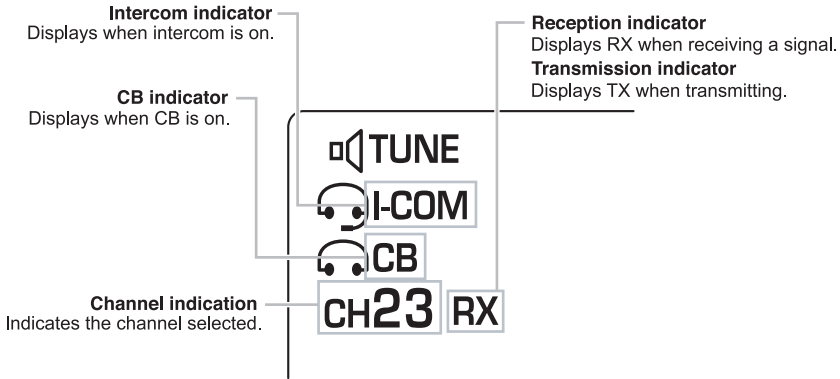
Intercom indicator
Displays when intercom is on.

CB indicator
Displays when CB is on.

Channel indication
Indicates the channel selected.

Reception indicator
Displays RX when receiving a signal.

Transmission indicator
Displays TX when transmitting.

TUNE

I-COM

CB

CH23 RX